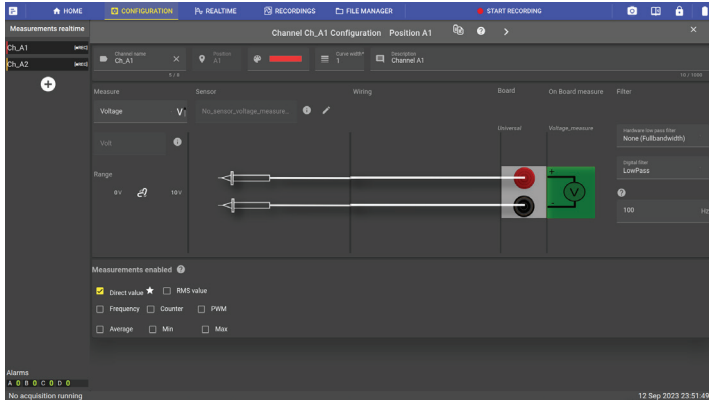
HOME CONFIGURATION REALTIME RECORDINGS FILE MANAGER START RECORDING

Measurements realtime

Ch_A1
Ch_A2

Channel Ch_A1 Configuration Position A1

Channel name
Ch_A1
5 / 8

Position
A1

Curve width*
1

Description
Channel A1
10 / 1000

Measure
Voltage

Sensor
No_sensor_voltage_measure...

Wiring

Board
Universal

On Board measure
Voltage_measure

Filter

Volt

Range
0 V 10 V

Hardware low pass filter
None (Fullbandwidth)

Digital filter
LowPass

100 Hz

V

Measurements enabled

Direct value ★ RMS value
Frequency Counter PWM
Average Min Max

Alarms
A 0 B 0 C 0 D 0

No acquisition running

12 Sep 2023 23:51:49